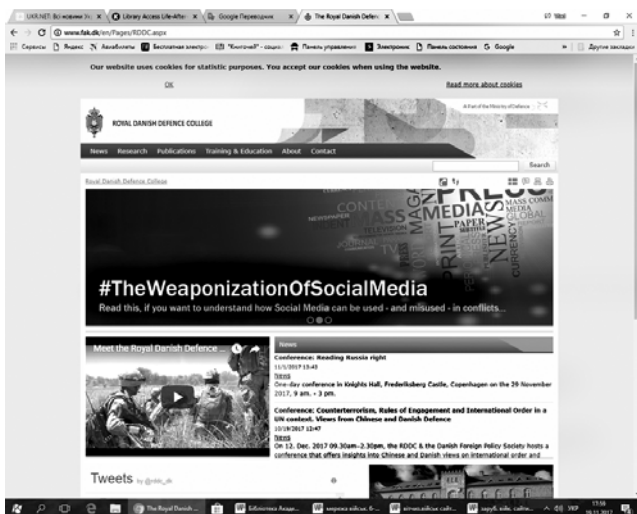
UKR.NET: Всі новини Ук | Library Access Life-After | Google Переводчик | The Royal Danish Defen

www.fak.dk/en/Pages/RDDC.aspx

Сервисы | Яндекс | Авиабилеты | Бесплатная электро | "Кінопошук" - соціал | Панель управления | Электронна | Панель состояния | Google | Другие закладки

Our website uses cookies for statistic purposes. You accept our cookies when using the website.

OK

Read more about cookies

ROYAL DANISH DEFENCE COLLEGE

A Part of the Ministry of Defence

News Research Publications Training & Education About Contact

Search

Royal Danish Defence College

PRESS MEDIA NEWS MAGAZINE PRINT PAPER NEWSPAPER CONTENT MASS TELEVISION GLOBAL CURRENCY MASS COMM

#TheWeaponizationOfSocialMedia

Read this, if you want to understand how Social Media can be used - and misused - in conflicts...

Meet the Royal Danish Defence ...

News

Conference: Reading Russia right
11/1/2017 13:43
News
One-day conference in Knights Hall, Frederiksberg Castle, Copenhagen on the 29 November 2017, 9 am. - 3 pm.

Conference: Counterterrorism, Rules of Engagement and International Order in a UN context. Views from Chinese and Danish Defence
10/19/2017 13:47
News
On 12. Dec. 2017 09.30am-2.30pm, the RDDC & the Danish Foreign Policy Society hosts a conference that offers insights into Chinese and Danish views on international order and

Tweets by @rddc_dk

The Royal Danish ... | Бібліотека Акаде... | мирова військ... | військові сайт... | зарубіжні сайти... | УКР